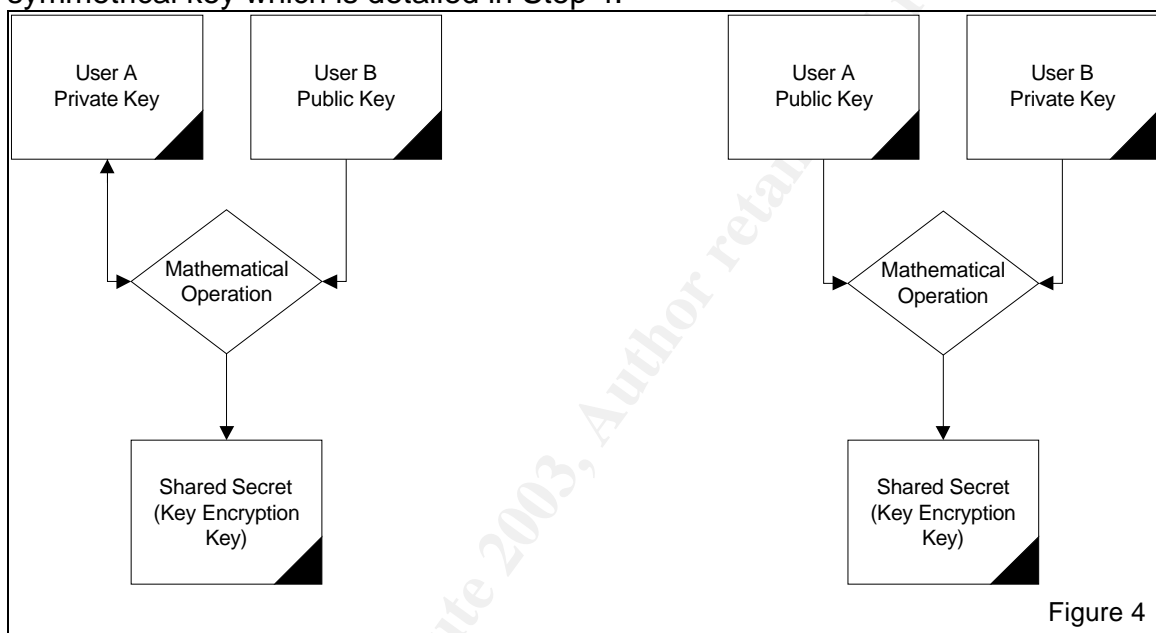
symmetrical key which is detailed in Step 4.

User A Private Key

User B Public Key

User A Public Key

User B Private Key

Mathematical Operation

Mathematical Operation

Shared Secret (Key Encryption Key)

Shared Secret (Key Encryption Key)

Figure 4

© SANS Institute 2003, Author retains full rights.